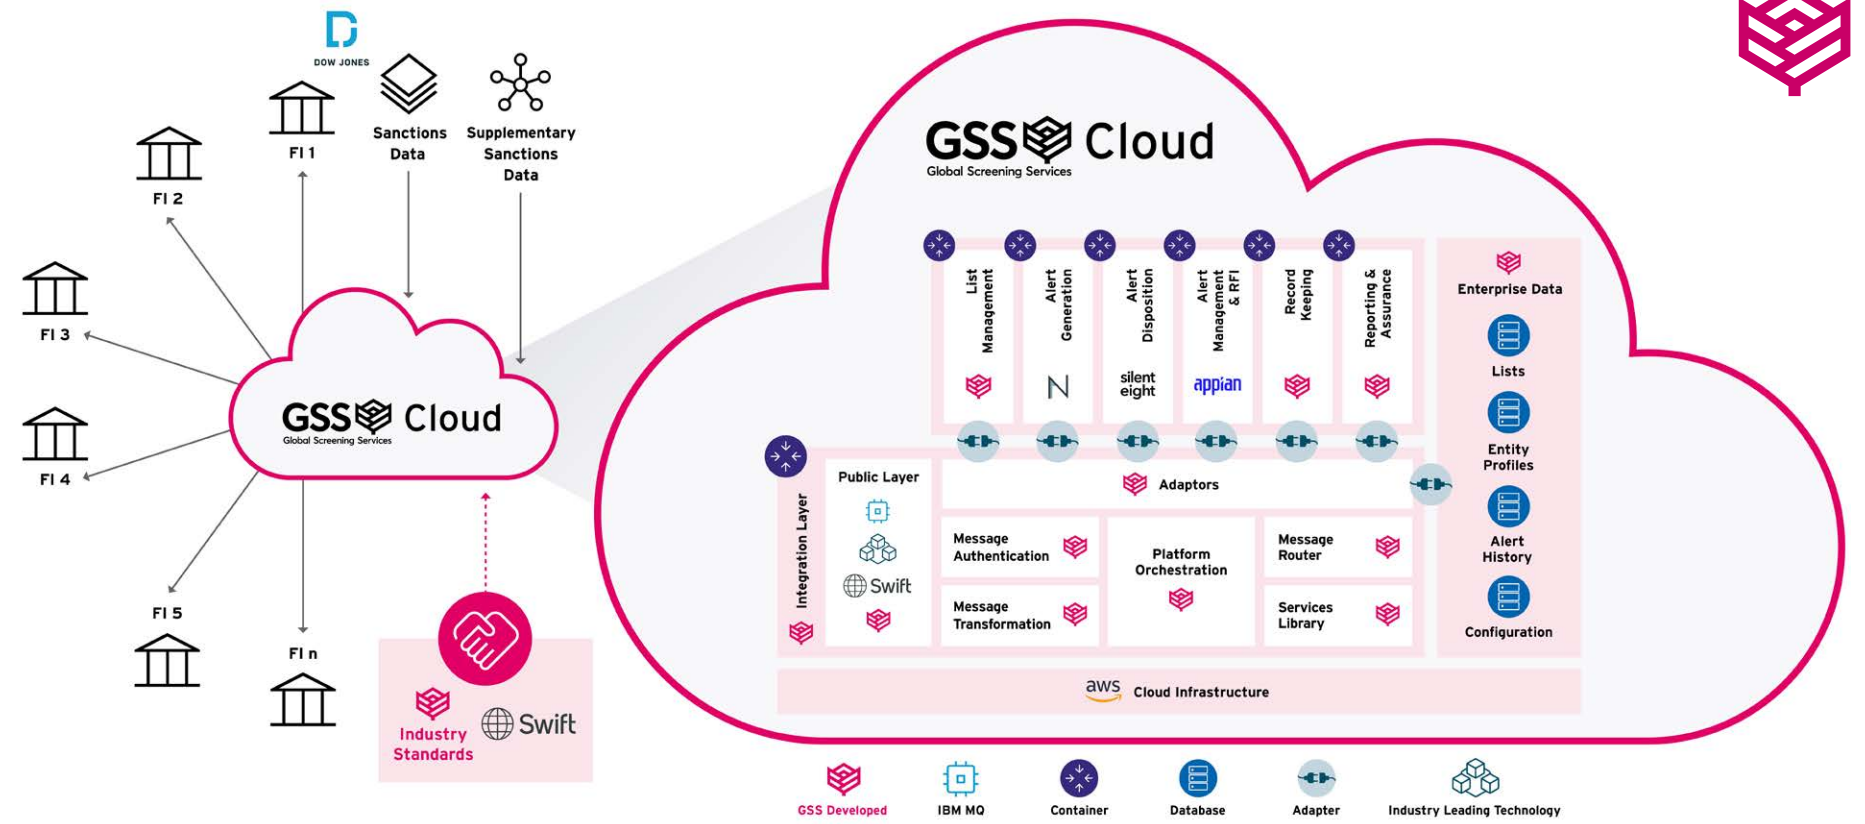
DOW JONES

FI 1

Sanctions Data

Supplementary Sanctions Data

FI 2

FI 3

FI 4

FI 5

FI n

GSS Cloud
Global Screening Services

Industry Standards

Swift

GSS Cloud
Global Screening Services

List Management

Alert Generation

Alert Disposition

Alert Management & RFI

Record Keeping

Reporting & Assurance

N

silent eight

appian

Enterprise Data

Lists

Entity Profiles

Alert History

Configuration

Integration Layer

Public Layer

Swift

Adaptors

Message Authentication

Platform Orchestration

Message Router

Message Transformation

Services Library

aws Cloud Infrastructure

GSS Developed

IBM MQ

Container

Database

Adapter

Industry Leading Technology